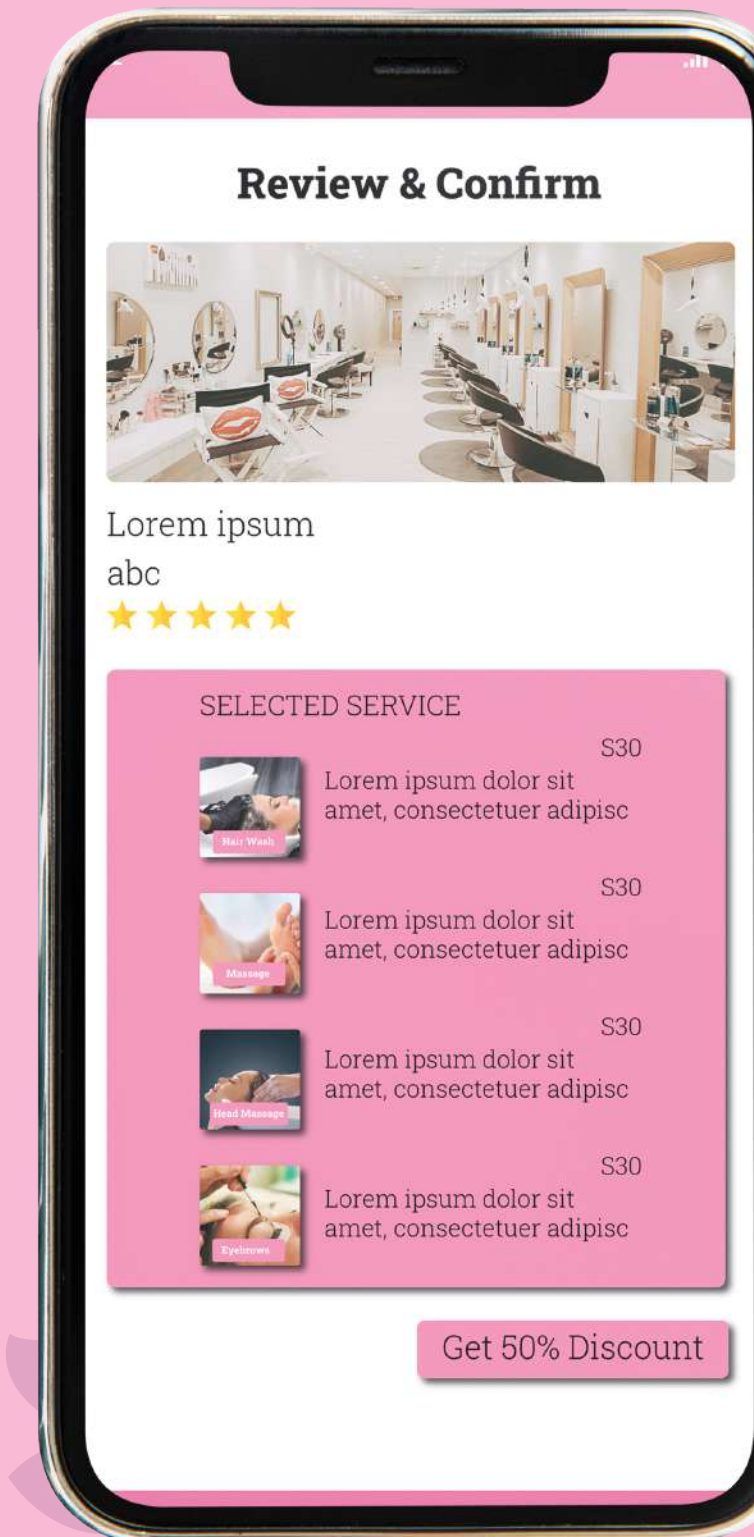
Review & Confirm

Lorem ipsum
abc

SELECTED SERVICE

S30
Hair Wash
Lorem ipsum dolor sit amet, consectetuer adipisc

S30
Massage
Lorem ipsum dolor sit amet, consectetuer adipisc

S30
Head Massage
Lorem ipsum dolor sit amet, consectetuer adipisc

S30
Eyebrows
Lorem ipsum dolor sit amet, consectetuer adipisc

Get 50% Discount